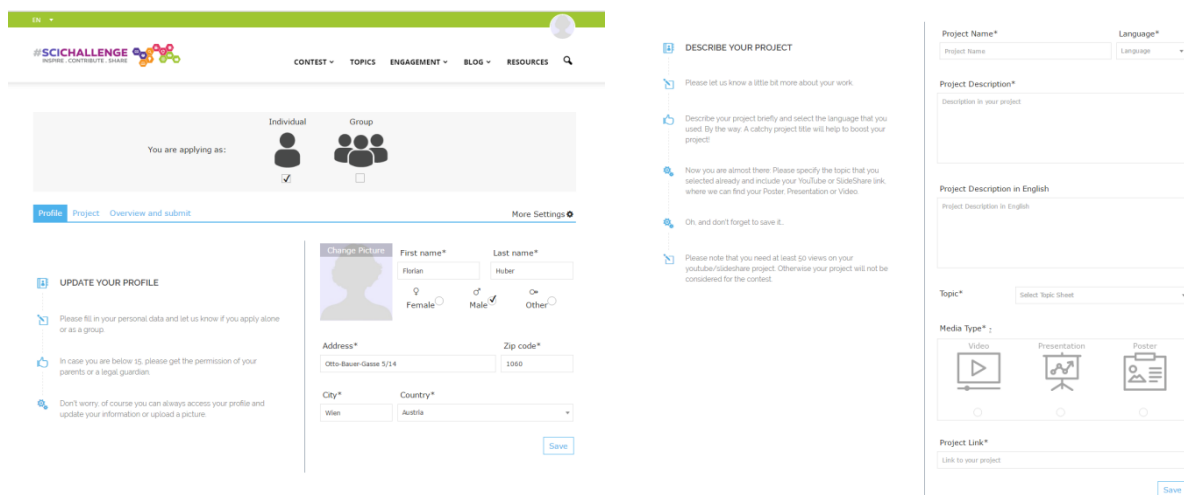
EN

#SCICHALLENGE
INSPIRE . CONTRIBUTE . SHARE

CONTEST TOPICS ENGAGEMENT BLOG RESOURCES

You are applying as: Individual Group

Profile Project Overview and submit More Settings

UPDATE YOUR PROFILE

Please fill in your personal data and let us know if you apply alone or as a group.

In case you are below 15, please get the permission of your parents or a legal guardian.

Don't worry, of course you can always access your profile and update your information or upload a picture

Change Picture

First name*
Florian

Last name*
Huber

Female Male Other

Address*
Otto-Bauer-Gasse 5/14

Zip code*
1060

City*
Wien

Country*
Austria

Save

DESCRIBE YOUR PROJECT

Please let us know a little bit more about your work.

Describe your project briefly and select the language that you used. By the way, A catchy project title will help to boost your project!

Now you are almost there. Please specify the topic that you selected already and include your YouTube or SlideShare link, where we can find your Poster, Presentation or Video.

Oh, and don't forget to save it.

Please note that you need at least 50 views on your youtube/slideshare project. Otherwise your project will not be considered for the contest.

Project Name*
Project Name

Language*
Language

Project Description*
Description in your project

Project Description in English
Project Description in English

Topic*
Select Topic Sheet

Media Type*
Video Presentation Poster

Project Link*
Link to your project

Save